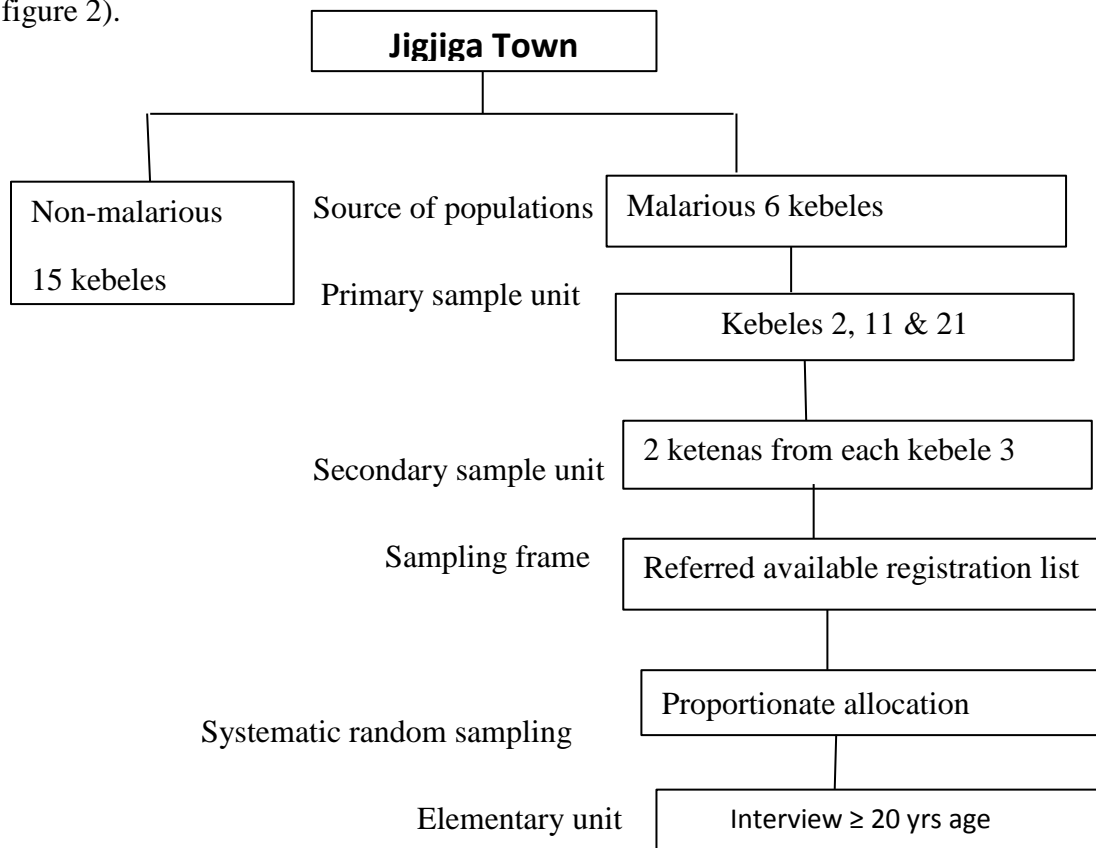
figure 2).

**Jigjiga Town**

Non-malarious

15 kebeles

Source of populations

Malarious 6 kebeles

Primary sample unit

Kebeles 2, 11 & 21

Secondary sample unit

2 ketenas from each kebele 3

Sampling frame

Referred available registration list

Systematic random sampling

Proportionate allocation

Elementary unit

Interview ≥ 20 yrs age